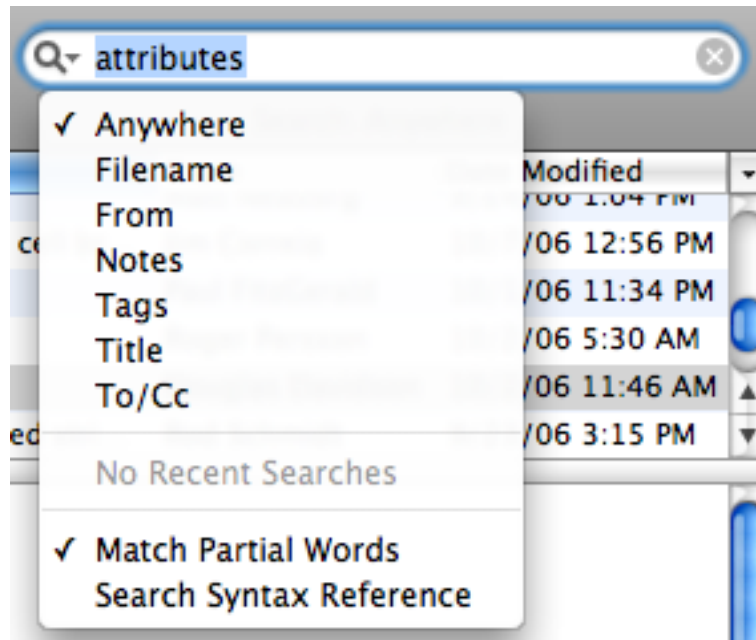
attributes

✓ Anywhere
Filename
From
Notes
Tags
Title
To/Cc

No Recent Searches

✓ Match Partial Words
Search Syntax Reference

Modified
/06 1:04 PM
/06 12:56 PM
/06 11:34 PM
/06 5:30 AM
/06 11:46 AM
/06 3:15 PM